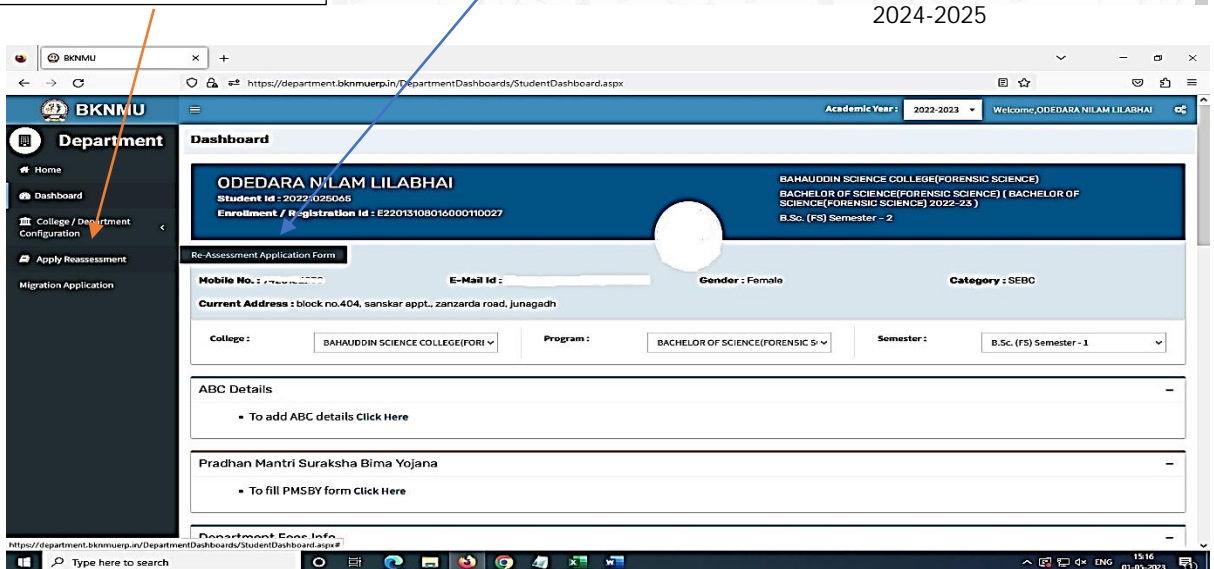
2024-2025

BKNMU

https://department.bknmuerp.in/DepartmentDashboards/StudentDashboard.aspx

BKNMU

Academic Year: 2022-2023 Welcome,ODEDARA NILAM LILABHAI

Department

Home

Dashboard

College / Department Configuration

Apply Reassessment

Migration Application

Dashboard

ODEDARA NILAM LILABHAI
Student Id : 2022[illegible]025065
Enrollment / Registration Id : E22013108016000110027

BAHAUDDIN SCIENCE COLLEGE(FORENSIC SCIENCE)
BACHELOR OF SCIENCE(FORENSIC SCIENCE) ( BACHELOR OF SCIENCE(FORENSIC SCIENCE) 2022-23 )
B.Sc. (FS) Semester - 2

Re-Assessment Application Form

Mobile No. : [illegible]

E-Mail Id :

Gender : Female

Category : SEBC

Current Address : block no.404, sanskar appt., zanzarda road, junagadh

College : BAHAUDDIN SCIENCE COLLEGE(FORI

Program : BACHELOR OF SCIENCE(FORENSIC S

Semester : B.Sc. (FS) Semester - 1

ABC Details

• To add ABC details Click Here

Pradhan Mantri Suraksha Bima Yojana

• To fill PMSBY form Click Here

Department Fees Info

https://department.bknmuerp.in/DepartmentDashboards/StudentDashboard.aspx#

Type here to search

ENG 15:16 01-05-2023